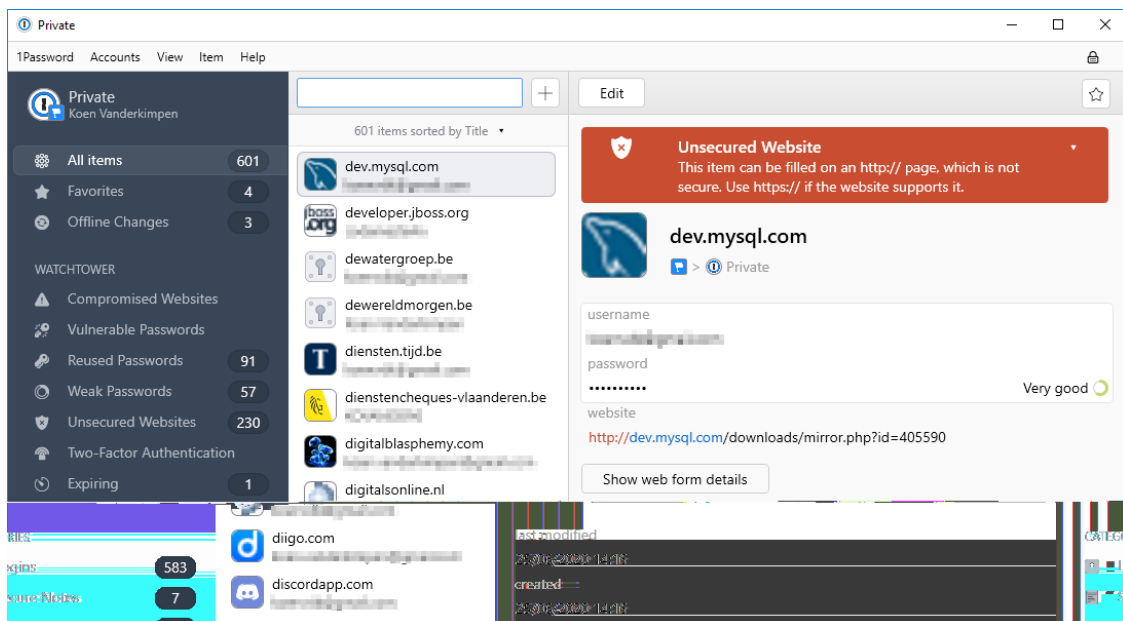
Private

1Password Accounts View Item Help

Private
Koen Vanderkimpen

All items 601
Favorites 4
Offline Changes 3

WATCHTOWER
Compromised Websites
Vulnerable Passwords
Reused Passwords 91
Weak Passwords 57
Unsecured Websites 230
Two-Factor Authentication
Expiring 1

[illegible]
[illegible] 583
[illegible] 7

601 items sorted by Title

dev.mysql.com
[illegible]
developer.jboss.org
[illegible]
dewatergroep.be
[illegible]
dewereldmorgen.be
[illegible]
diensten.tijd.be
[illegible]
dienstencheques-vlaanderen.be
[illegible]
digitalblasphemy.com
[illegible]
digitalsonline.nl
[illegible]
diigo.com
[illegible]
discordapp.com
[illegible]

Edit

Unsecured Website
This item can be filled on an http:// page, which is not secure. Use https:// if the website supports it.

dev.mysql.com
> Private

username
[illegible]
password
•••••••••• Very good

website
http://dev.mysql.com/downloads/mirror.php?id=405590

Show web form details

last modified
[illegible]
created
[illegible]

CATEG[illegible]